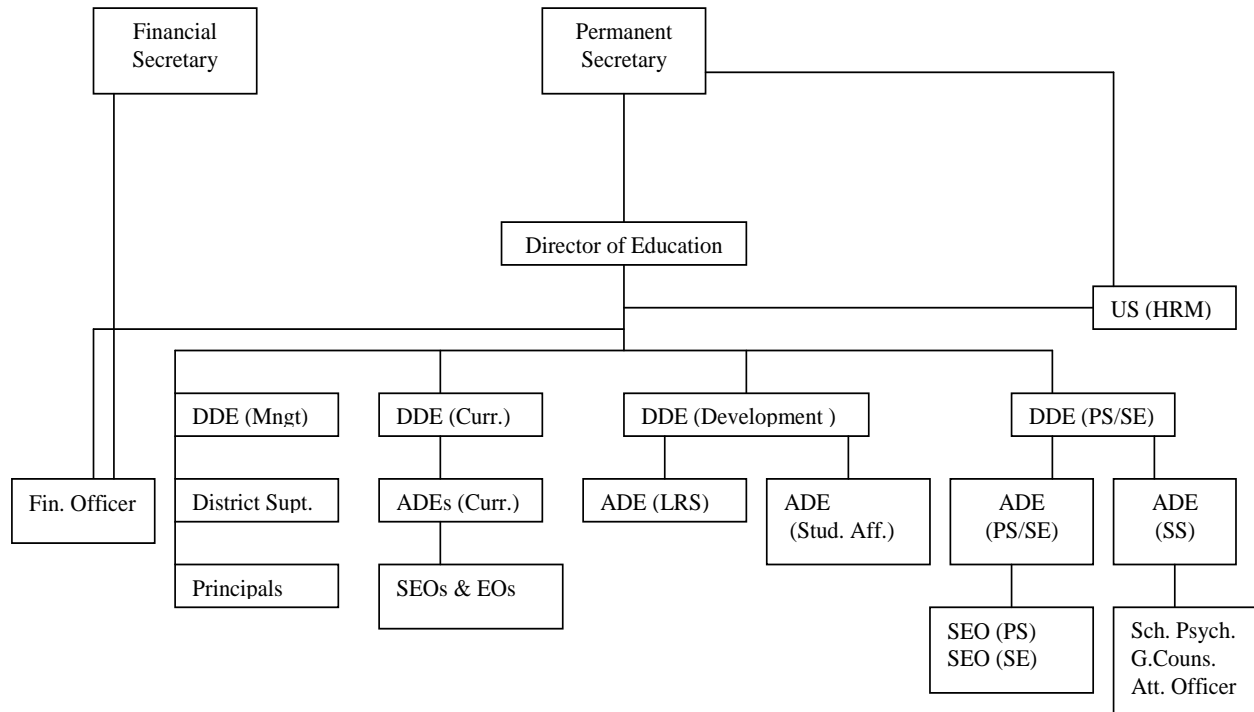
Financial Secretary

Permanent Secretary

Director of Education

US (HRM)

Fin. Officer

DDE (Mngt)

District Supt.

Principals

DDE (Curr.)

ADEs (Curr.)

SEOs & EOs

DDE (Development )

ADE (LRS)

ADE (Stud. Aff.)

DDE (PS/SE)

ADE (PS/SE)

SEO (PS)
SEO (SE)

ADE (SS)

Sch. Psych.
G.Couns.
Att. Officer